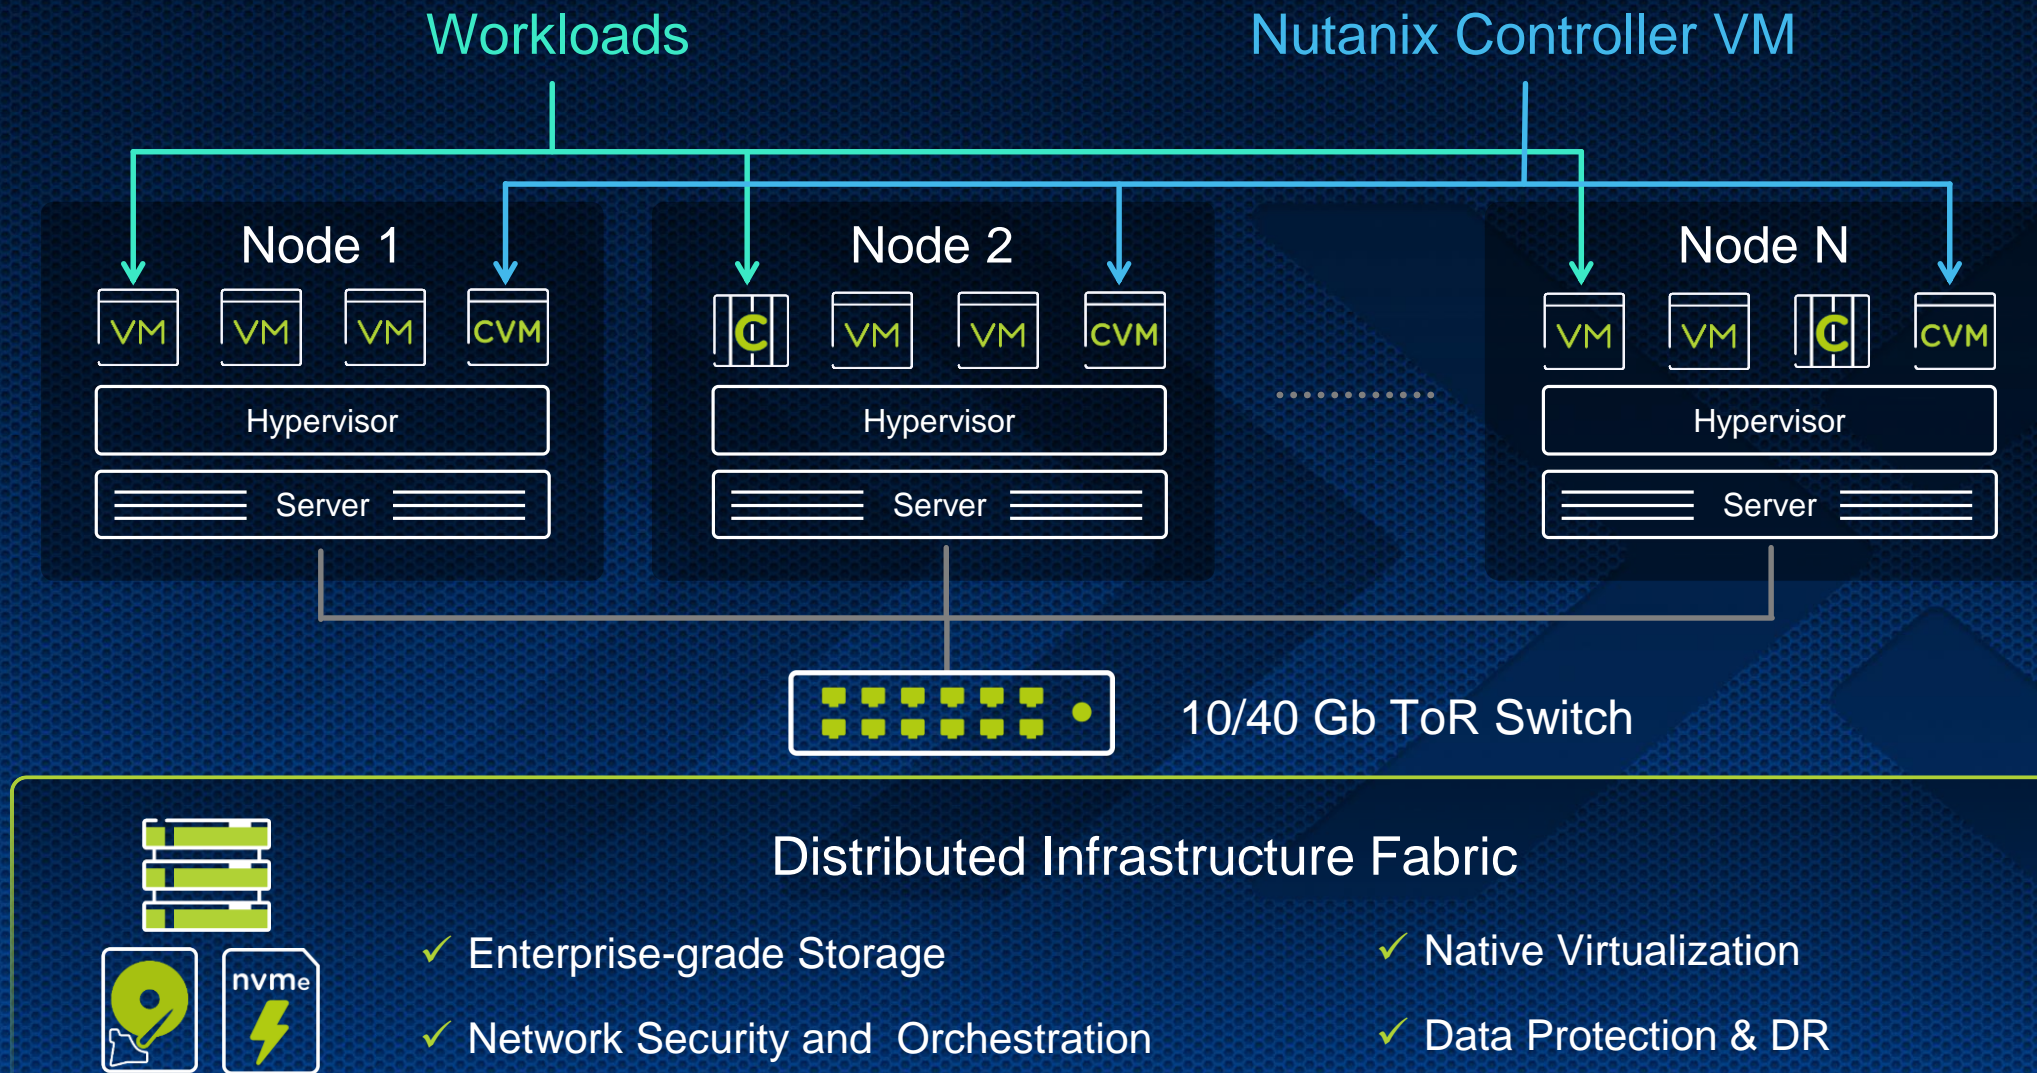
Workloads

Nutanix Controller VM

Node 1

VM VM VM CVM

Hypervisor

Server

Node 2

C VM VM CVM

Hypervisor

Server

Node N

VM VM C CVM

Hypervisor

Server

10/40 Gb ToR Switch

Distributed Infrastructure Fabric

nvme

✓ Enterprise-grade Storage

✓ Network Security and Orchestration

✓ Native Virtualization

✓ Data Protection & DR